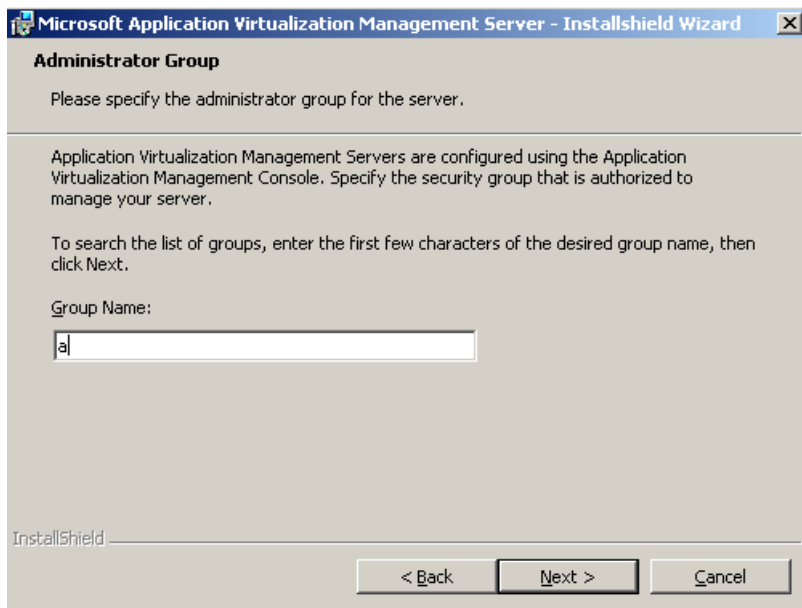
Microsoft Application Virtualization Management Server - Installshield Wizard

Administrator Group

Please specify the administrator group for the server.

Application Virtualization Management Servers are configured using the Application Virtualization Management Console. Specify the security group that is authorized to manage your server.

To search the list of groups, enter the first few characters of the desired group name, then click Next.

Group Name:

a

InstallShield

< Back

Next >

Cancel